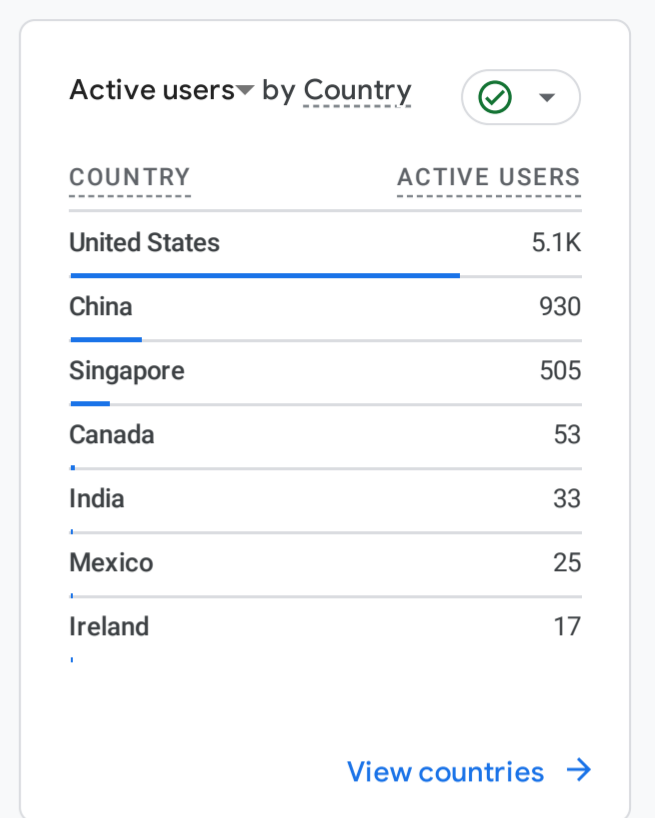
Active users by Country

| COUNTRY | ACTIVE USERS |
|---|---|
| United States | 5.1K |
| China | 930 |
| Singapore | 505 |
| Canada | 53 |
| India | 33 |
| Mexico | 25 |
| Ireland | 17 |

View countries →